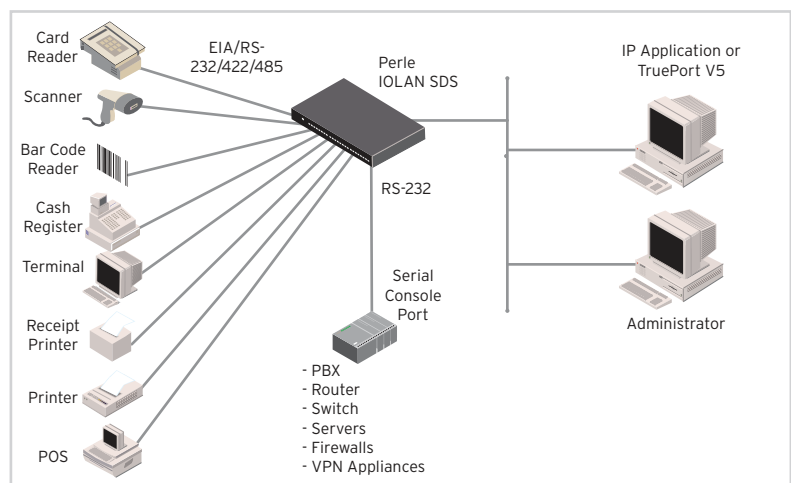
Card Reader

EIA/RS-232/422/485

Perle IOLAN SDS

IP Application or TruePort V5

Scanner

Bar Code Reader

RS-232

Cash Register

Terminal

Serial Console Port

Receipt Printer

Administrator

Printer

POS

- PBX
- Router
- Switch
- Servers
- Firewalls
- VPN Appliances